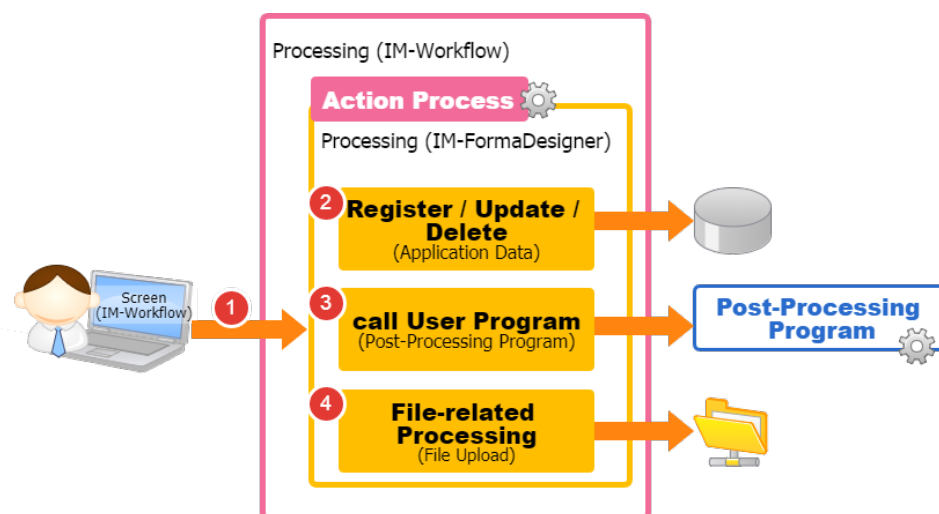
Processing (IM-Workflow)

Action Process

Processing (IM-FormaDesigner)

Screen (IM-Workflow)

1

2 Register / Update / Delete (Application Data)

3 call User Program (Post-Processing Program)

4 File-related Processing (File Upload)

Post-Processing Program